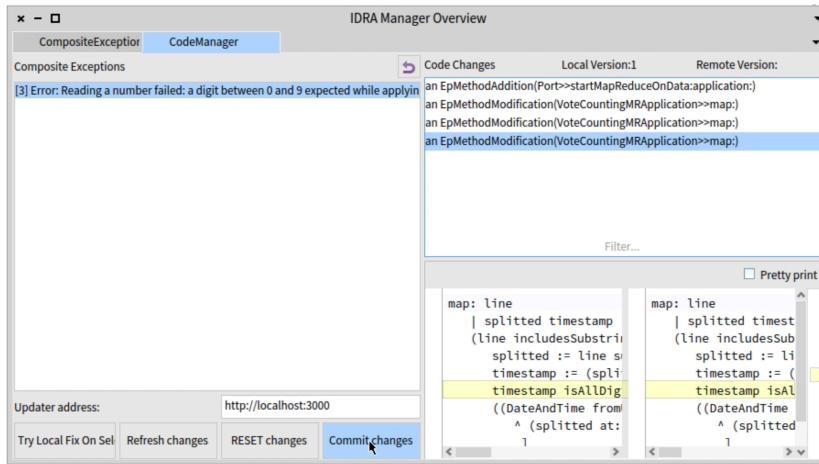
× – □ IDRA Manager Overview

CompositeExceptior CodeManager

Composite Exceptions

[3] Error: Reading a number failed: a digit between 0 and 9 expected while applyin

Code Changes Local Version:1 Remote Version:

an EpMethodAddition(Port>>startMapReduceOnData:application:)
an EpMethodModification(VoteCountingMRApplication>>map:)
an EpMethodModification(VoteCountingMRApplication>>map:)
an EpMethodModification(VoteCountingMRApplication>>map:)

Filter...

Pretty print

map: line
| splitted timestamp
(line includesSubstri
splitted := line s
timestamp := (spli
timestamp isAllDig
((DateAndTime from
^ (splitted at:
]

map: line
| splitted timest
(line includesSub
splitted := li
timestamp := (
timestamp isAl
((DateAndTime
^ (splitted
]

Updater address: http://localhost:3000

Try Local Fix On Sel Refresh changes RESET changes Commit changes